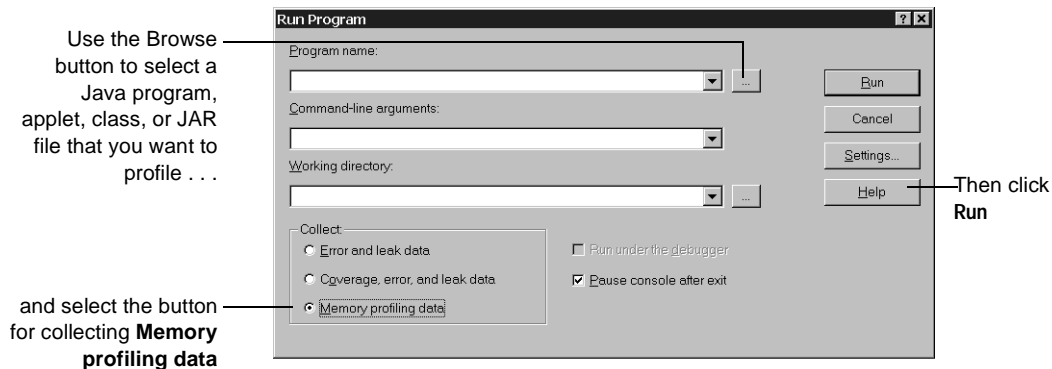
Use the Browse button to select a Java program, applet, class, or JAR file that you want to profile . . .

and select the button for collecting **Memory profiling data**

Run Program

? X

Program name:

...

Command-line arguments:

Working directory:

...

Collect:

Error and leak data

Coverage, error, and leak data

Memory profiling data

Run under the debugger

Pause console after exit

Run

Cancel

Settings...

Help

Then click **Run**